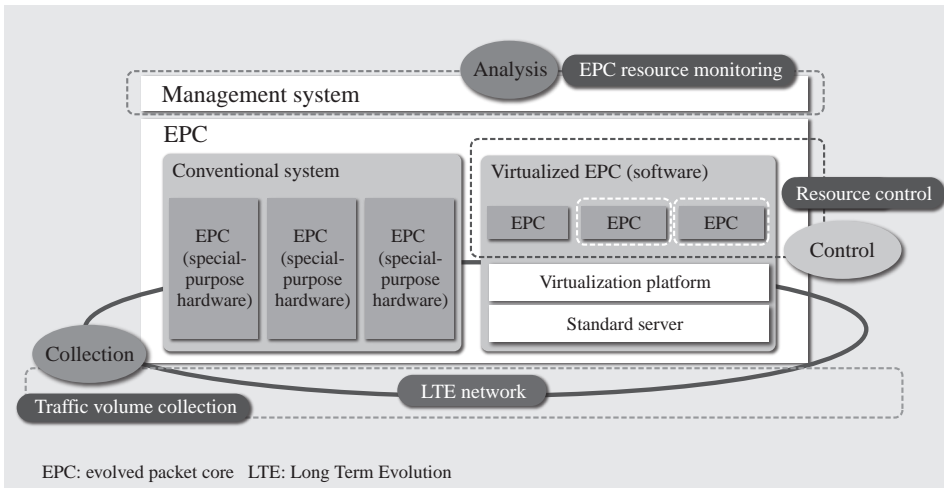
Analysis
EPC resource monitoring
Management system
EPC
Conventional system
EPC (special-purpose hardware)
EPC (special-purpose hardware)
EPC (special-purpose hardware)
Virtualized EPC (software)
EPC
EPC
EPC
Resource control
Control
Virtualization platform
Standard server
Collection
LTE network
Traffic volume collection

EPC: evolved packet core LTE: Long Term Evolution